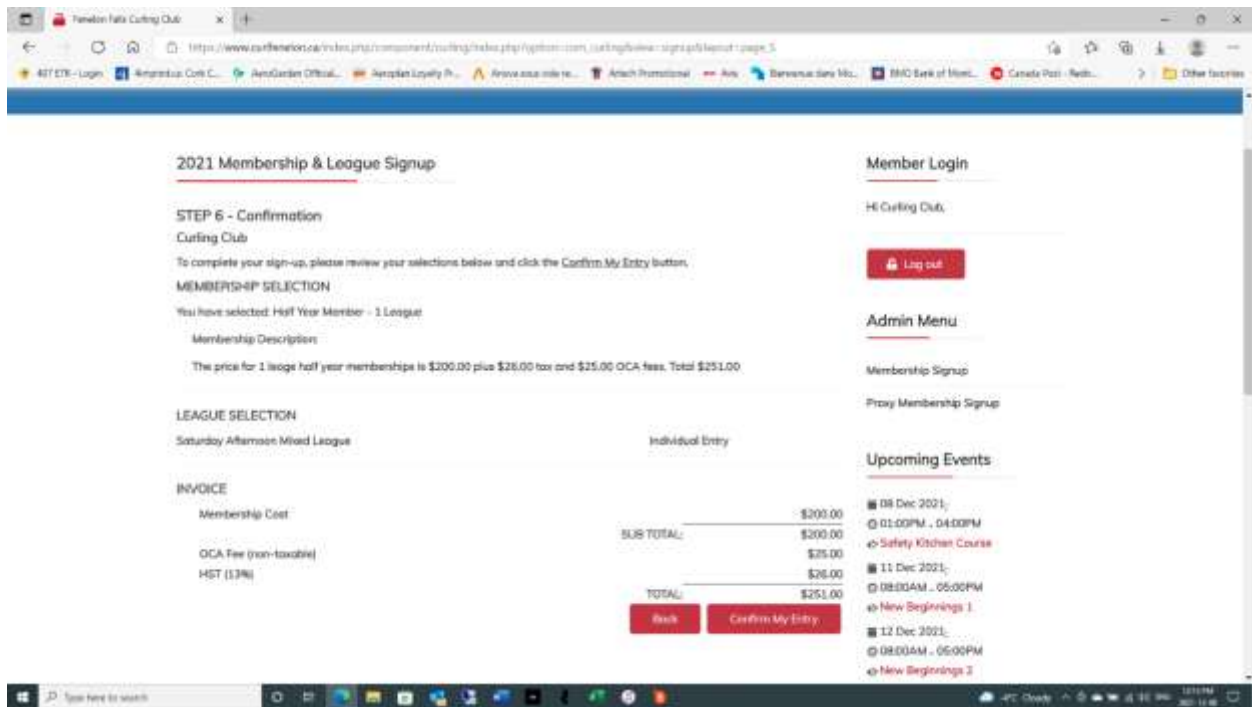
Fenelon Falls Curling Club

https://www.curlfenelon.ca/index.php/component/curling/index.php?option=com_curling&view=signup&layout=page_5

407 ETR - Login | Amprobus Cont C... | AeroGarden Official... | Aeroplan Loyalty Pr... | Assurance... | Attach Promotional | Avis | Bienvenue dans Mo... | BMO Bank of Mont... | Canada Post - Redir... | Other favorites

2021 Membership & League Signup

STEP 6 - Confirmation

Curling Club

To complete your sign-up, please review your selections below and click the Confirm My Entry button.

MEMBERSHIP SELECTION

You have selected: Half Year Member - 1 League

Membership Description:

The price for 1 leage half year memberships is $200.00 plus $26.00 tax and $25.00 OCA fees. Total $251.00

LEAGUE SELECTION

Saturday Afternoon Mixed League

Individual Entry

INVOICE

| | | |
|---|---|---|
| Membership Cost | | $200.00 |
| | SUB TOTAL: | $200.00 |
| OCA Fee (non-taxable) | | $25.00 |
| HST (13%) | | $26.00 |
| | TOTAL: | $251.00 |

Back

Confirm My Entry

Member Login

Hi Curling Club,

Log out

Admin Menu

Membership Signup

Proxy Membership Signup

Upcoming Events

08 Dec 2021,
01:00PM - 04:00PM
Safety Kitchen Course

11 Dec 2021,
08:00AM - 05:00PM
New Beginnings 1

12 Dec 2021,
08:00AM - 05:00PM
New Beginnings 2

Type here to search